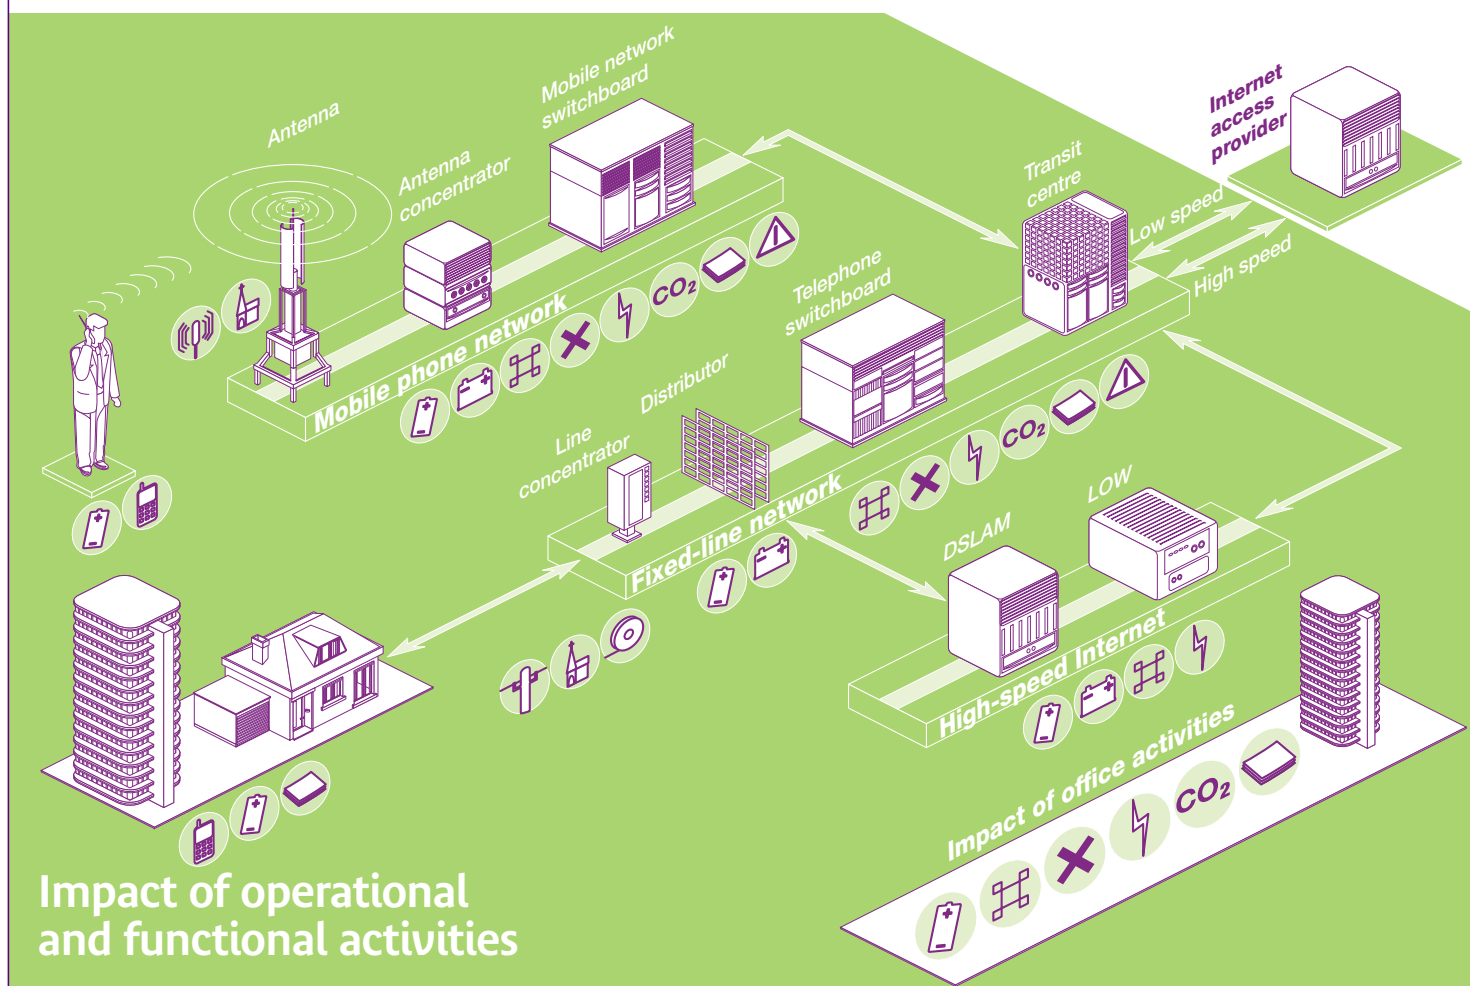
Antenna

Antenna concentrator

Mobile network switchboard

Internet access provider

Transit centre

Low speed

High speed

Mobile phone network

$CO_2$

Telephone switchboard

Distributor

Line concentrator

Fixed-line network

$CO_2$

DSLAM

LOW

High-speed Internet

Impact of office activities

$CO_2$

Impact of operational and functional activities